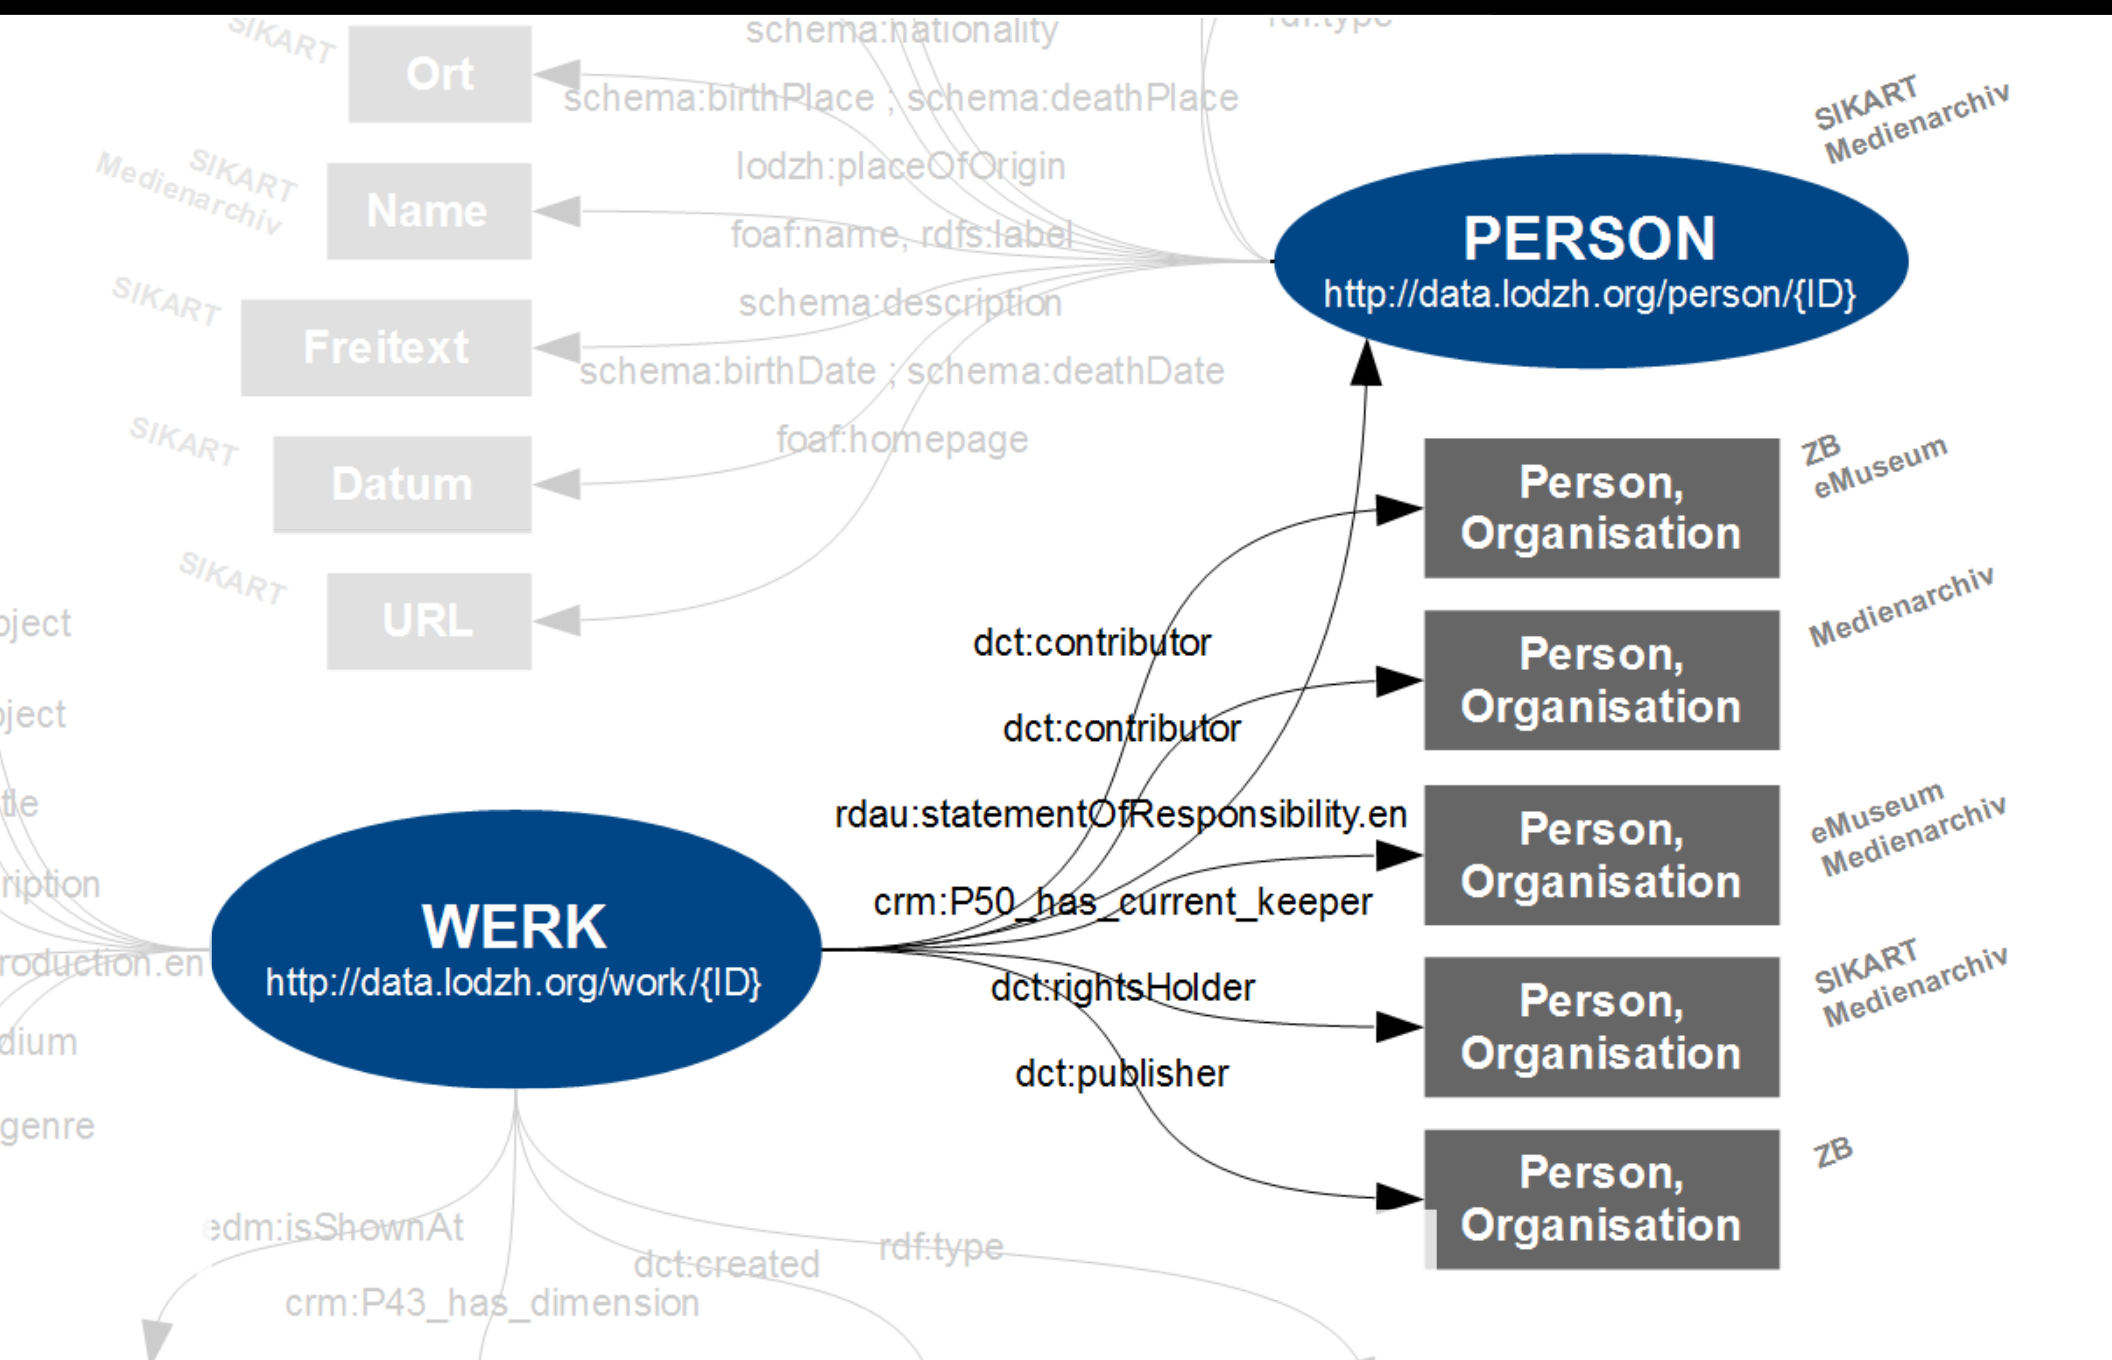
SIKART
Ort
schema:nationality
rdf:type
schema:birthPlace ; schema:deathPlace
SIKART Medienarchiv
Name
lodzh:placeOfOrigin
foaf:name, rdfs:label
SIKART Medienarchiv
PERSON
http://data.lodzh.org/person/{ID}
SIKART
Freitext
schema:description
schema:birthDate ; schema:deathDate
SIKART
Datum
foaf:homepage
ZB eMuseum
Person, Organisation
SIKART
URL
oject
dct:contributor
Medienarchiv
Person, Organisation
oject
dct:contributor
tle
rdau:statementOfResponsibility.en
eMuseum Medienarchiv
Person, Organisation
ription
crm:P50_has_current_keeper
WERK
http://data.lodzh.org/work/{ID}
roduction.en
dct:rightsHolder
SIKART Medienarchiv
Person, Organisation
dium
dct:publisher
genre
ZB
Person, Organisation
edm:isShownAt
rdf:type
dct:created
crm:P43_has_dimension